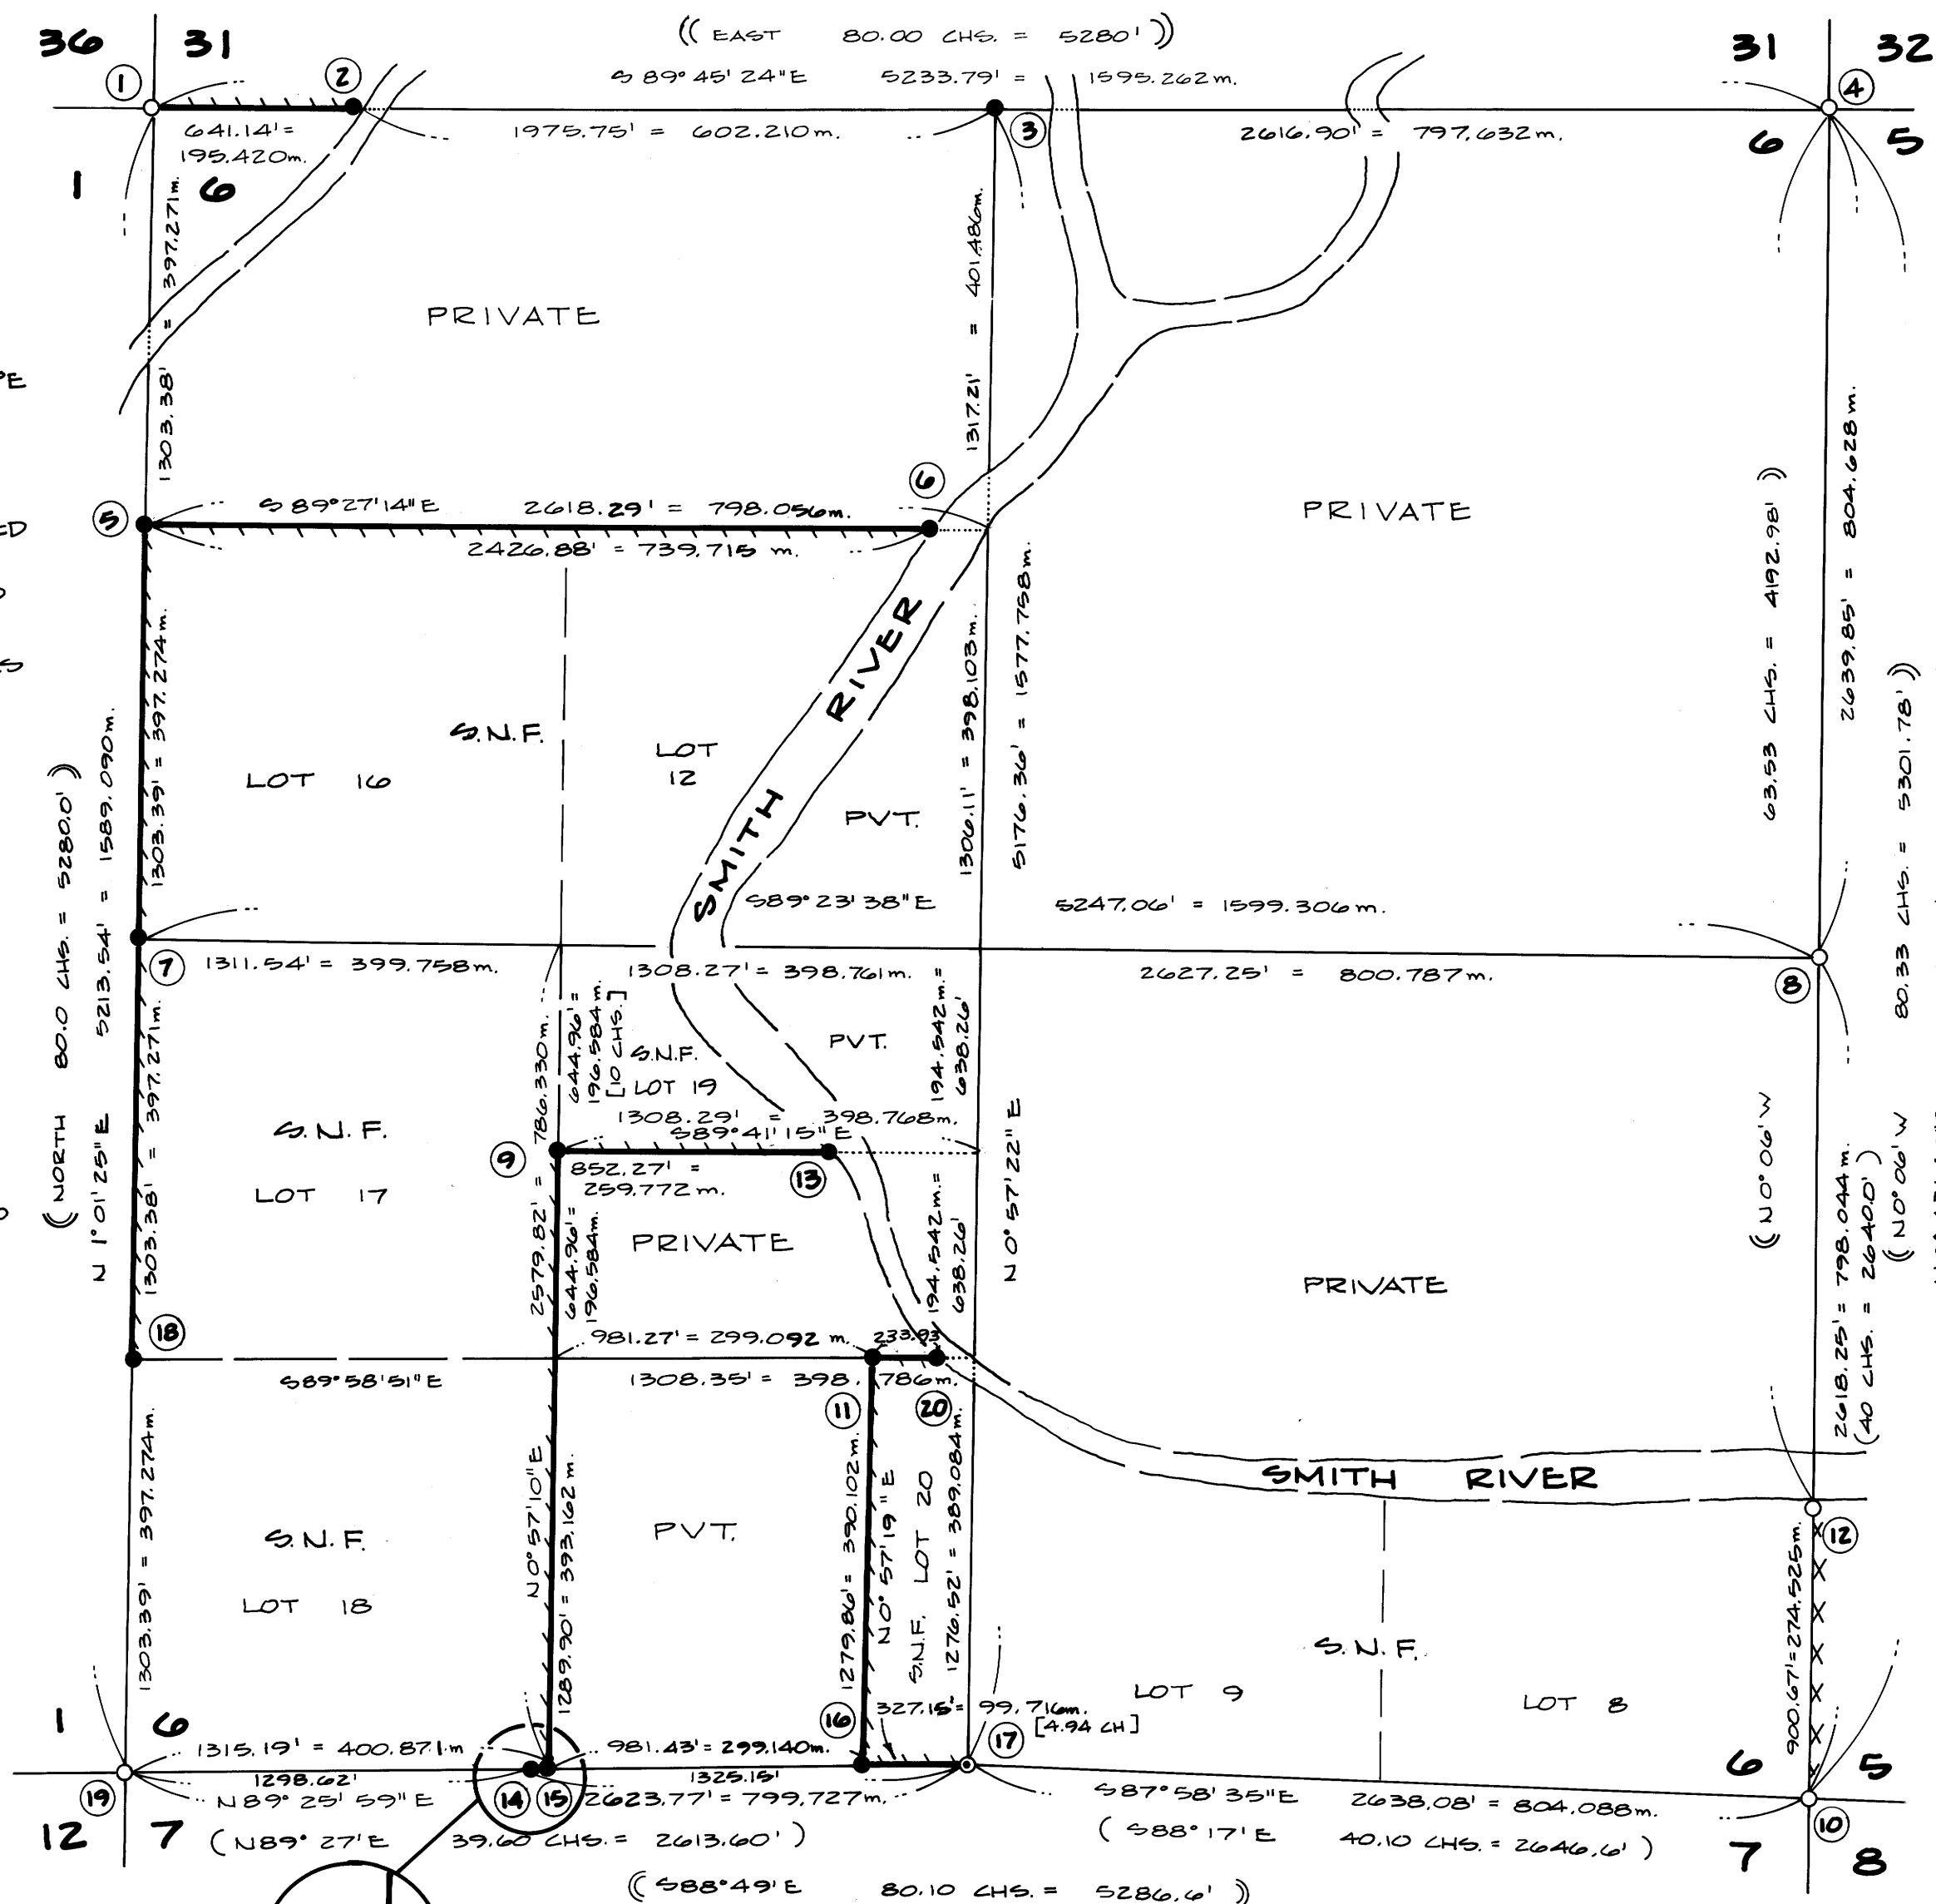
36 31
(( EAST 80.00 CHS. = 5280' ))
31 32
1 2
S 89° 45' 24"E 5233.79' = 1595.262 m.
4
3
641.14' = 195.420m.
1975.75' = 602.210 m.
2616.90' = 797.632 m.
6 5
1
6
397.271 m. = 1303.38'
PRIVATE
401.486 m. = 1317.21'
6
5
S 89°27'14"E 2618.29' = 798.056m.
2426.88' = 739.715 m.
PRIVATE
SMITH RIVER
63.53 CHS. = 4192.98' ))
2639.85' = 804.628 m.
80.33 CHS. = 5301.78' ))
S.N.F.
LOT 16
LOT 12
PVT.
1303.39' = 397.274 m.
(( NORTH 80.0 CHS. = 5280.0' ))
5213.54' = 1589.090 m.
N 1°01'25"E
1300.11' = 398.103 m.
5176.36' = 1577.758 m.
S89°23'38"E
5247.06' = 1599.306 m.
7
1311.54' = 399.758 m.
1308.27' = 398.761 m.
2627.25' = 800.787 m.
8
786.330 m.
644.96' = 196.584 m. [10 CHS.]
S.N.F. LOT 19
PVT.
194.542 m. = 638.26'
1308.29' = 398.768 m.
S89°41'15"E
S.N.F.
LOT 17
1303.38' = 397.271 m.
9
852.27' = 259.772 m.
13
PRIVATE
2579.82' =
644.96' = 196.584 m.
194.542 m. = 638.26'
N 0°57'22"E
PRIVATE
(( N 0°06'W
2618.25' = 798.044 m.
(40 CHS. = 2640.0')
(( N 0°06'W
18
981.27' = 299.092 m.
233.93
S89°58'51"E
1308.35' = 398.786 m.
11
20
SMITH RIVER
12
1303.39' = 397.274 m.
S.N.F.
LOT 18
N0°57'10"E
1289.90' = 393.162 m.
PVT.
1279.86' = 390.102 m.
N0°57'19"E
S.N.F. LOT 20
1276.52' = 389.084 m.
S.N.F.
LOT 9
LOT 8
900.67' = 274.525 m.
1 6
16
327.15' = 99.716m. [4.94 CH]
17
1315.19' = 400.871 m
981.43' = 299.140m.
1298.62'
1325.15'
6 5
19
N89° 25' 59" E
14 15
2623.77' = 799.727m.
S87°58'35"E
2638.08' = 804.088m.
10
12 7
(N89° 27'E 39.60 CHS. = 2613.60')
( S88° 17'E 40.10 CHS. = 2646.6' )
7 8
(( S88°49'E 80.10 CHS. = 5286.6' ))